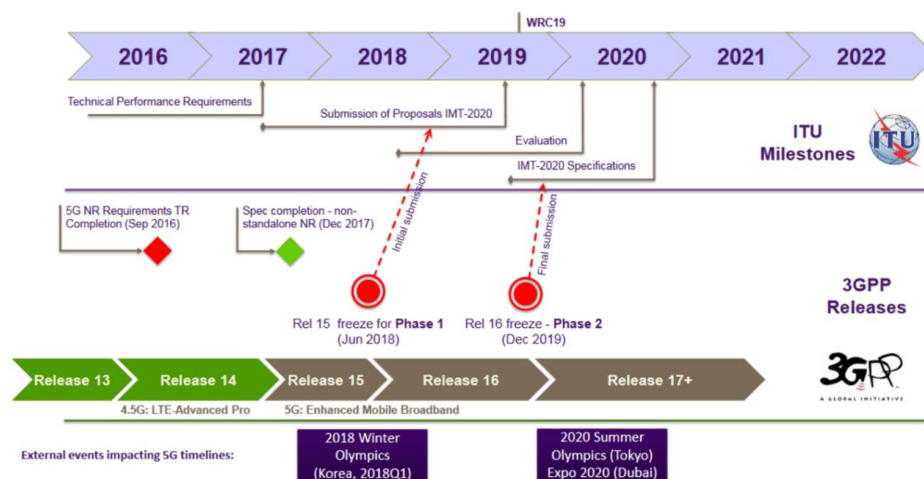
WRC19

2016 2017 2018 2019 2020 2021 2022

Technical Performance Requirements

Submission of Proposals IMT-2020

Evaluation

IMT-2020 Specifications

ITU Milestones

ITU

5G NR Requirements TR Completion (Sep 2016)

Spec completion - non-standalone NR (Dec 2017)

Initial submission

Final submission

3GPP Releases

Rel 15 freeze for **Phase 1** (Jun 2018)

Rel 16 freeze - **Phase 2** (Dec 2019)

Release 13 | Release 14 | Release 15 | Release 16 | Release 17+

3GPP A GLOBAL INITIATIVE

4.5G: LTE-Advanced Pro

5G: Enhanced Mobile Broadband

External events impacting 5G timelines:

2018 Winter Olympics (Korea, 2018Q1)

2020 Summer Olympics (Tokyo) Expo 2020 (Dubai)